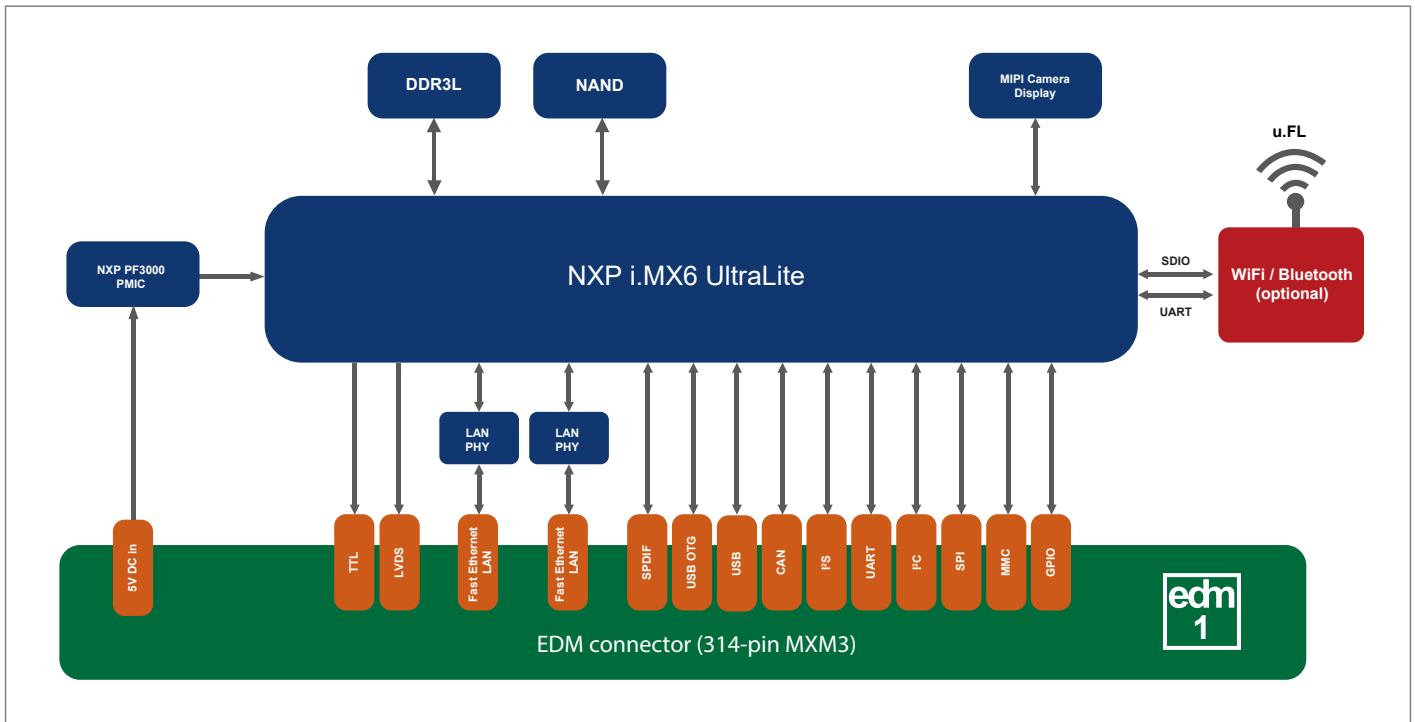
DDR3L

NAND

MIPI Camera Display

u.FL

NXP PF3000 PMIC

NXP i.MX6 UltraLite

SDIO

UART

WiFi / Bluetooth (optional)

LAN PHY

LAN PHY

5V DC in

TTL

LVDS

Fast Ethernet LAN

Fast Ethernet LAN

SPDIF

USB OTG

USB

CAN

I²S

UART

I²C

SPI

MMC

GPIO

edm 1

EDM connector (314-pin MXM3)